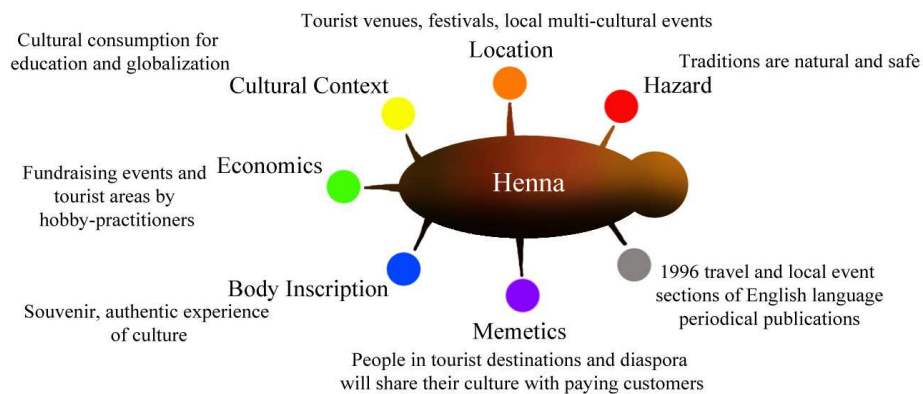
Tourist venues, festivals, local multi-cultural events

Cultural consumption for education and globalization

Location

Traditions are natural and safe

Cultural Context

Hazard

Economics

Henna

Fundraising events and tourist areas by hobby-practitioners

Body Inscription

1996 travel and local event sections of English language periodical publications

Souvenir, authentic experience of culture

Memetics

People in tourist destinations and diaspora will share their culture with paying customers